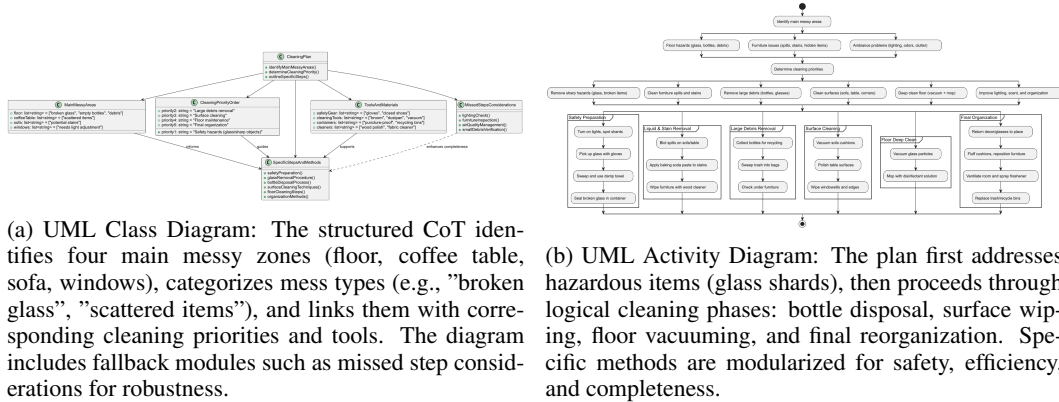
CleaningPlan
+ identifyMainMessyAreas()
+ determineCleaningPriority()
+ outlineSpecificSteps()

MainMessyAreas
+ floor: list<string> = ["broken glass", "empty bottles", "debris"]
+ coffeeTable: list<string> = ["scattered items"]
+ sofa: list<string> = ["potential stains"]
+ windows: list<string> = ["needs light adjustment"]

CleaningPriorityOrder
+ priority2: string = "Large debris removal"
+ priority3: string = "Surface cleaning"
+ priority4: string = "Floor maintenance"
+ priority5: string = "Final organization"
+ priority1: string = "Safety hazards (glass/sharp objects)"

ToolsAndMaterials
+ safetyGear: list<string> = ["gloves", "closed shoes"]
+ cleaningTools: list<string> = ["broom", "dustpan", "vacuum"]
+ containers: list<string> = ["puncture-proof", "recycling bins"]
+ cleaners: list<string> = ["wood polish", "fabric cleaner"]

MissedStepsConsiderations
+ lightingCheck()
+ furnitureInspection()
+ odorQualityManagement()
+ smallDebrisIdentification()

informs
guides
supports
enhances completeness

SpecificStepsAndMethods
+ safetyPreparation()
+ glassRemovalProcedure()
+ bottleDisposalProcess()
+ surfaceCleaningTechniques()
+ floorCleaningSteps()
+ organizationMethods()

(a) UML Class Diagram: The structured CoT identifies four main messy zones (floor, coffee table, sofa, windows), categorizes mess types (e.g., "broken glass", "scattered items"), and links them with corresponding cleaning priorities and tools. The diagram includes fallback modules such as missed step considerations for robustness.

Identify main messy areas
Floor hazards (glass, bottles, debris)
Furniture issues (spills, stains, hidden items)
Ambiance problems (lighting, odors, clutter)
Determine cleaning priorities
Remove sharp hazards (glass, broken items)
Clean furniture spills and stains
Remove large debris (bottles, glasses)
Clean surfaces (sofa, table, corners)
Deep clean floor (vacuum + mop)
Improve lighting, scent, and organization

Safety Preparation
Turn on lights, spot shards
Pick up glass with gloves
Sweep and use damp towel
Seal broken glass in container

Liquid & Stain Removal
Blot spills on sofa/table
Apply baking soda paste to stains
Wipe furniture with wood cleaner

Large Debris Removal
Collect bottles for recycling
Sweep trash into bags
Check under furniture

Surface Cleaning
Vacuum sofa cushions
Polish table surfaces
Wipe windowsills and edges

Floor Deep Clean
Vacuum glass particles
Mop with disinfectant solution

Final Organization
Return decor/glasses to place
Fluff cushions, reposition furniture
Ventilate room and spray freshener
Replace trash/recycle bins

(b) UML Activity Diagram: The plan first addresses hazardous items (glass shards), then proceeds through logical cleaning phases: bottle disposal, surface wiping, floor vacuuming, and final reorganization. Specific methods are modularized for safety, efficiency, and completeness.